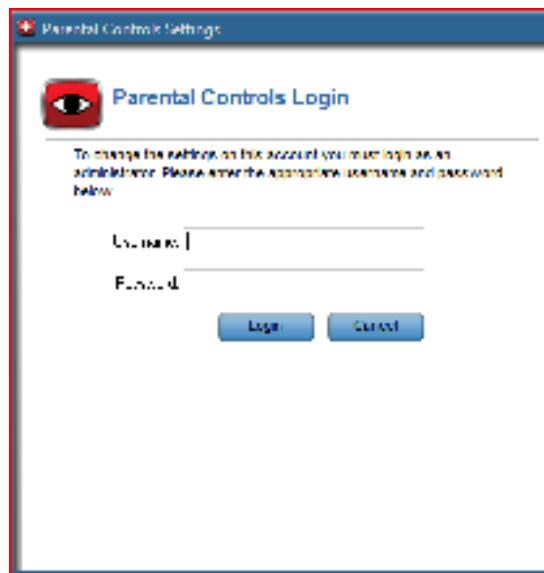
Parental Controls Settings

Parental Controls Login

To change the settings on this account you must login as an administrator. Please enter the appropriate username and password below.

Username

Password

Login

Cancel